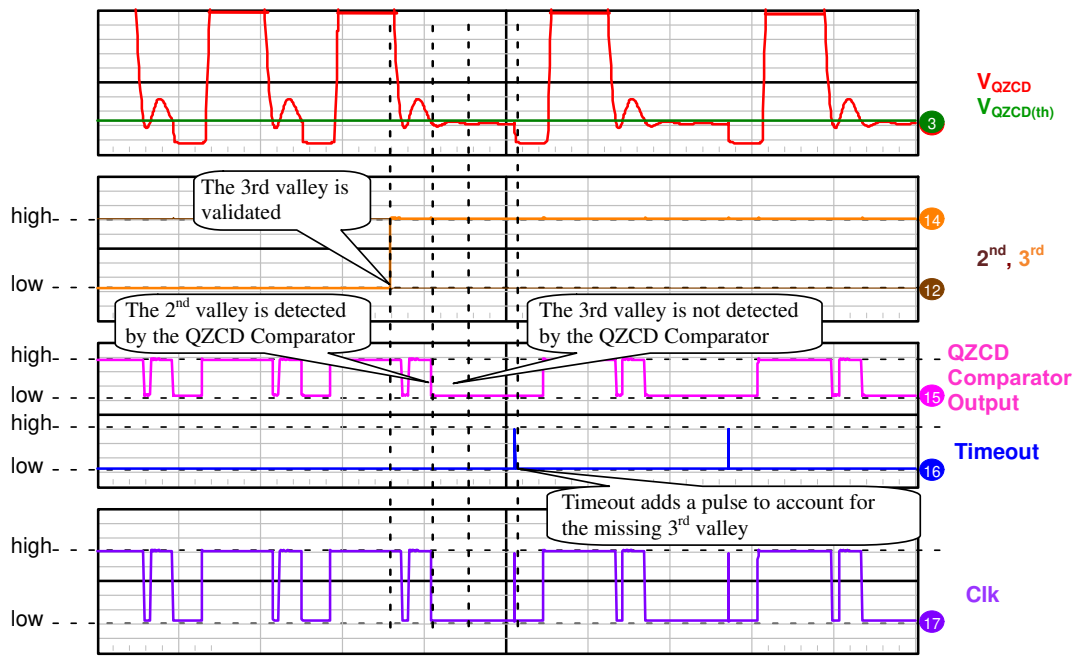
$V_{QZCD}$
$V_{QZCD(th)}$
3

The 3rd valley is validated

high
low
14
12
$2^{nd}$, $3^{rd}$

The $2^{nd}$ valley is detected by the QZCD Comparator

The 3rd valley is not detected by the QZCD Comparator

high
low
QZCD Comparator Output
15

high
low
Timeout
16

Timeout adds a pulse to account for the missing $3^{rd}$ valley

high
low
Clk
17